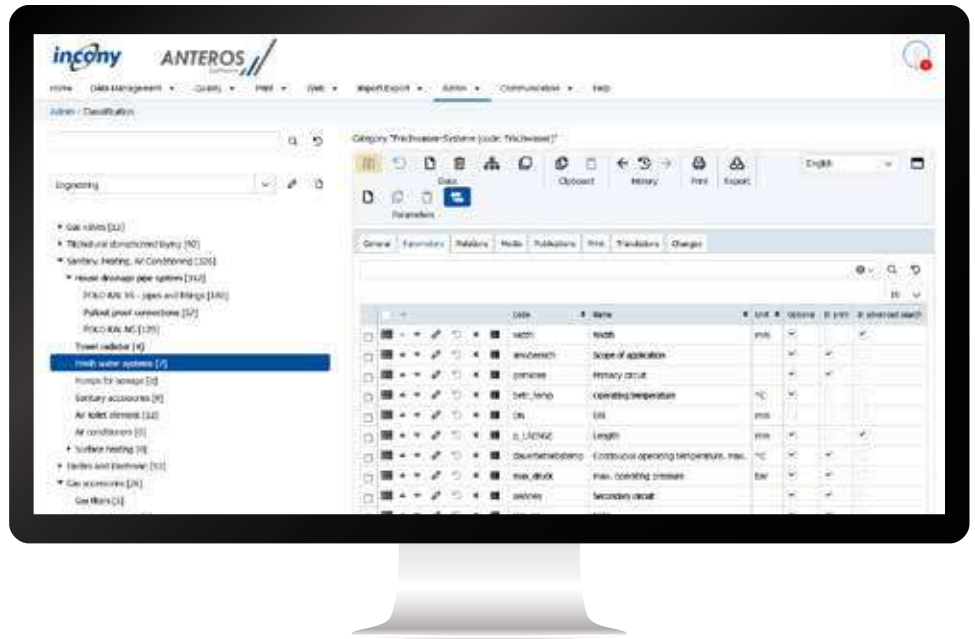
incony ANTEROS

Home Data Management Quality Print Web Import/Export Admin Communication Help

Admin / Classification

Engineering

Gas valves [12]
Technical atmospheric fixing [10]
Sanitary, Heating, Air Conditioned [326]
House drainage pipe system [312]
POLO-KAL NG - pipes and fittings [180]
Pullout proof connections [17]
POLO-KAL NG [135]
Towel radiator [4]
Fresh water systems [7]
Pumps for sewage [3]
Sanitary accessories [8]
Air toilet element [12]
Air conditioners [3]
Surface heating [9]
Textiles and Electronic [53]
Gas accessories [26]
Gas filters [3]

Category "Frischwasser-Systeme (code: frischwasser)"

Data Clipboard History Print Export English
Parameters

General Parameters Relations Media Publications Print Translations Changes

| Code | Name | Unit | Optional | In print | In advanced search |
|---|---|---|---|---|---|
| breite | Width | mm | ✓ | | ✓ |
| anwbereich | Scope of application | | ✓ | ✓ | |
| primarkreis | Primary circuit | | ✓ | ✓ | |
| betr_temp | Operating temperature | °C | ✓ | | |
| DN | DN | mm | | | |
| p_LAENGE | Length | mm | ✓ | | ✓ |
| dauerbetriebstemp | Continuous operating temperature, max. | °C | ✓ | ✓ | |
| max_druck | max. operating pressure | bar | ✓ | ✓ | |
| sekkreis | Secondary circuit | | ✓ | ✓ | |